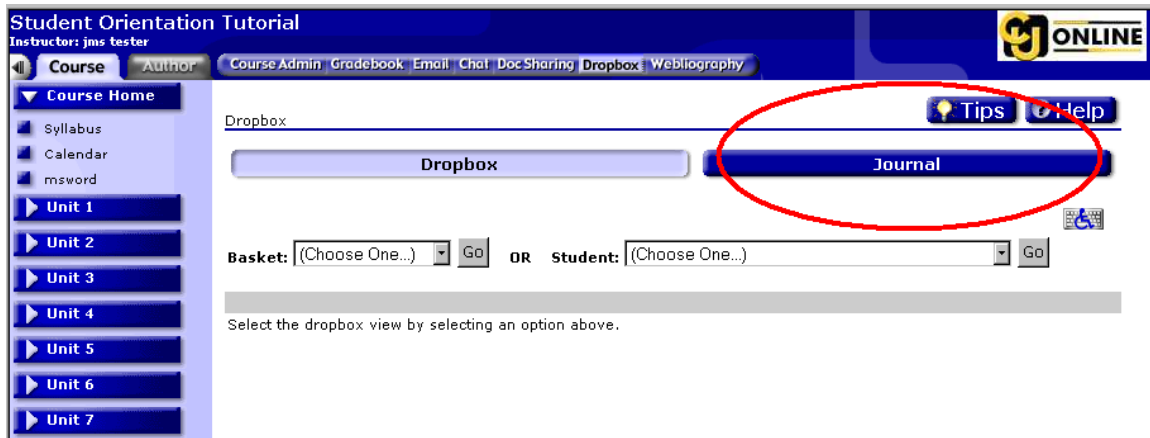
Student Orientation Tutorial
Instructor: jms tester

ONLINE

Course Author

Course Admin Gradebook Email Chat Doc Sharing Dropbox Webliography

Course Home
Syllabus
Calendar
msword
Unit 1
Unit 2
Unit 3
Unit 4
Unit 5
Unit 6
Unit 7

Dropbox

Tips Help

Dropbox Journal

Basket: (Choose One...) Go OR Student: (Choose One...) Go

Select the dropbox view by selecting an option above.